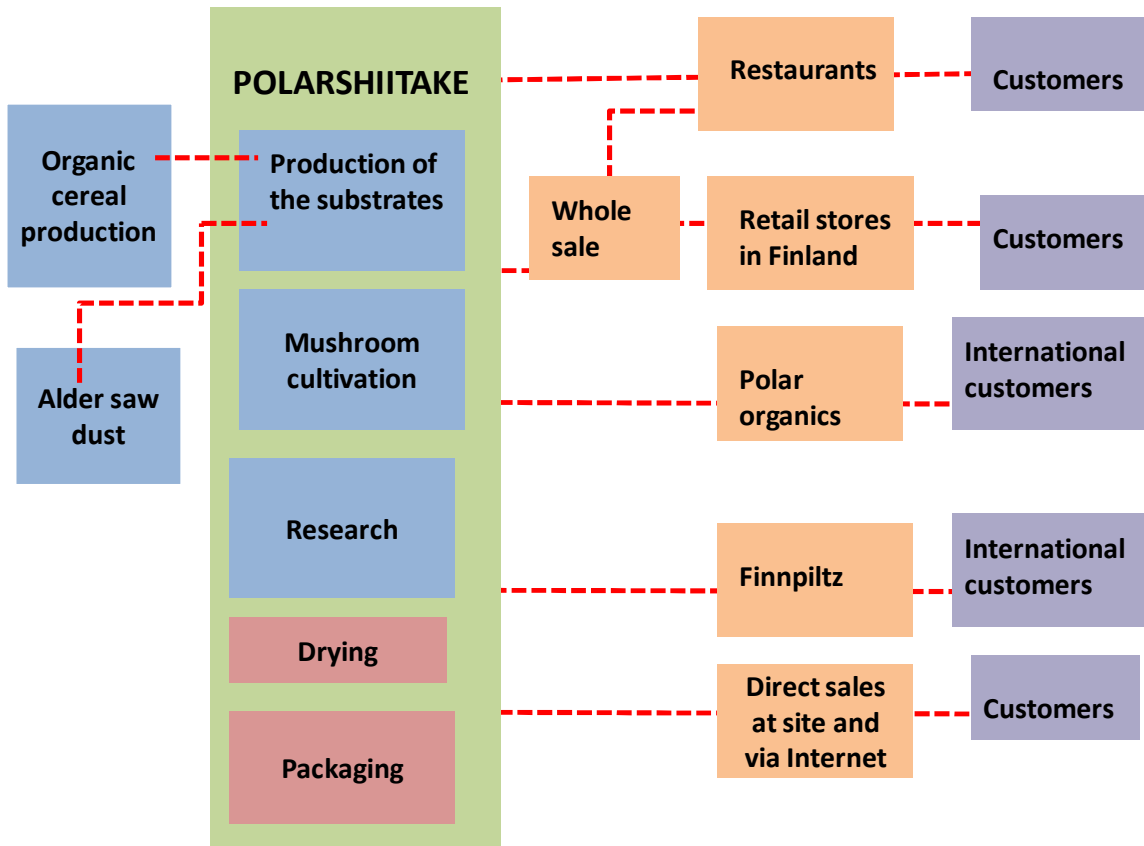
POLARSHIITAKE

Organic cereal production

Production of the substrates

Alder saw dust

Mushroom cultivation

Research

Drying

Packaging

Restaurants

Customers

Whole sale

Retail stores in Finland

Customers

Polar organics

International customers

Finnpiltz

International customers

Direct sales at site and via Internet

Customers